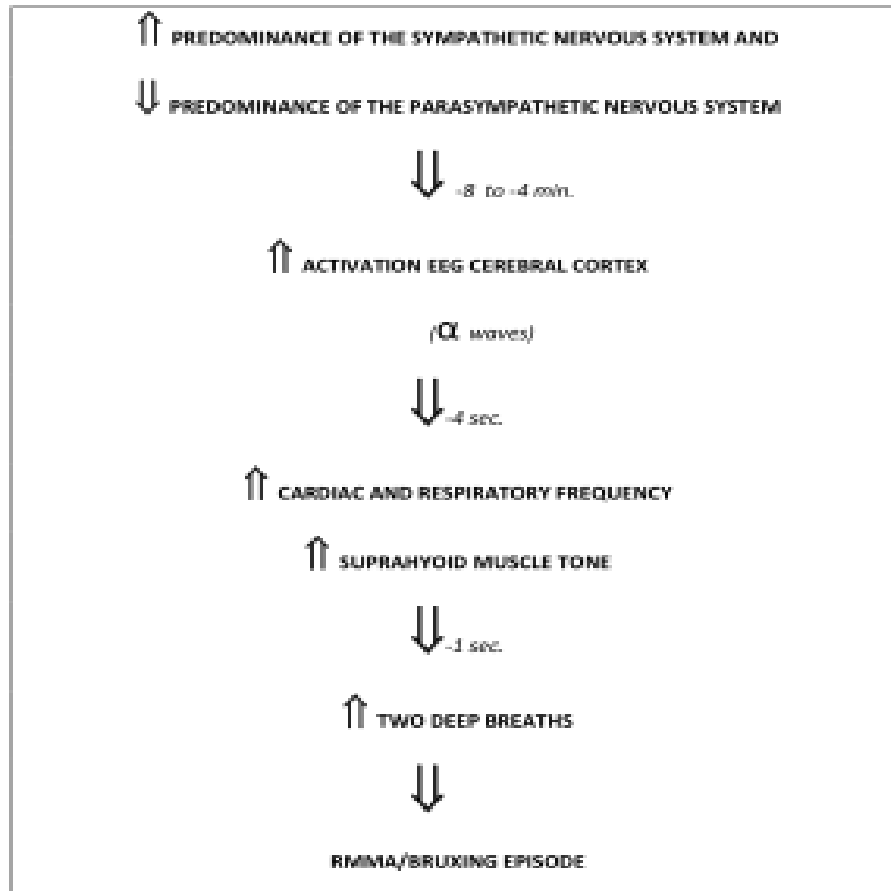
⇑ PREDOMINANCE OF THE SYMPATHETIC NERVOUS SYSTEM AND

⇓ PREDOMINANCE OF THE PARASYMPATHETIC NERVOUS SYSTEM

⇓ -8 to -4 min.

⇑ ACTIVATION EEG CEREBRAL CORTEX

($\alpha$ waves)

⇓ -4 sec.

⇑ CARDIAC AND RESPIRATORY FREQUENCY

⇑ SUPRAHYOID MUSCLE TONE

⇓ -1 sec.

⇑ TWO DEEP BREATHS

⇓

RMMA/BRUXING EPISODE